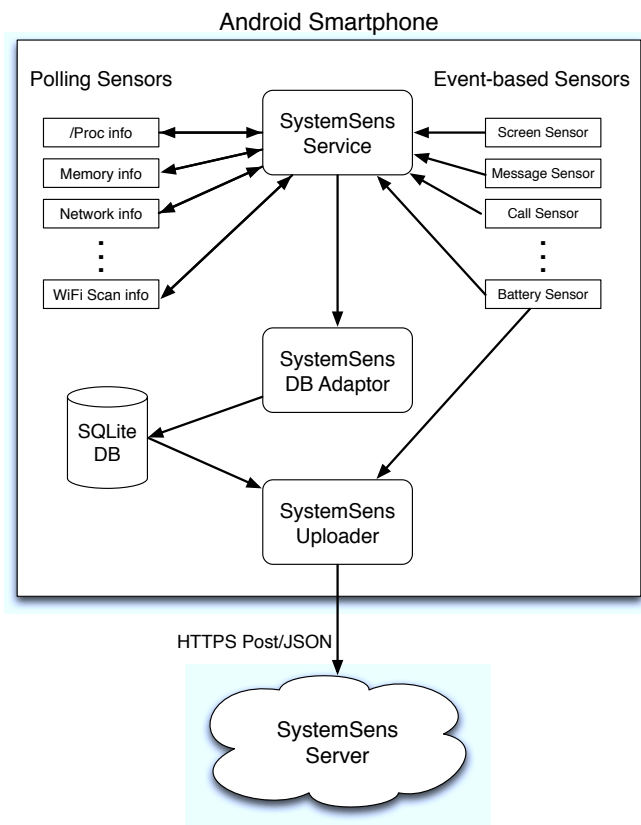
Android Smartphone

Polling Sensors

Event-based Sensors

/Proc info

Memory info

Network info

⋮

WiFi Scan info

SystemSens Service

Screen Sensor

Message Sensor

Call Sensor

⋮

Battery Sensor

SystemSens DB Adaptor

SQLite DB

SystemSens Uploader

HTTPS Post/JSON

SystemSens Server